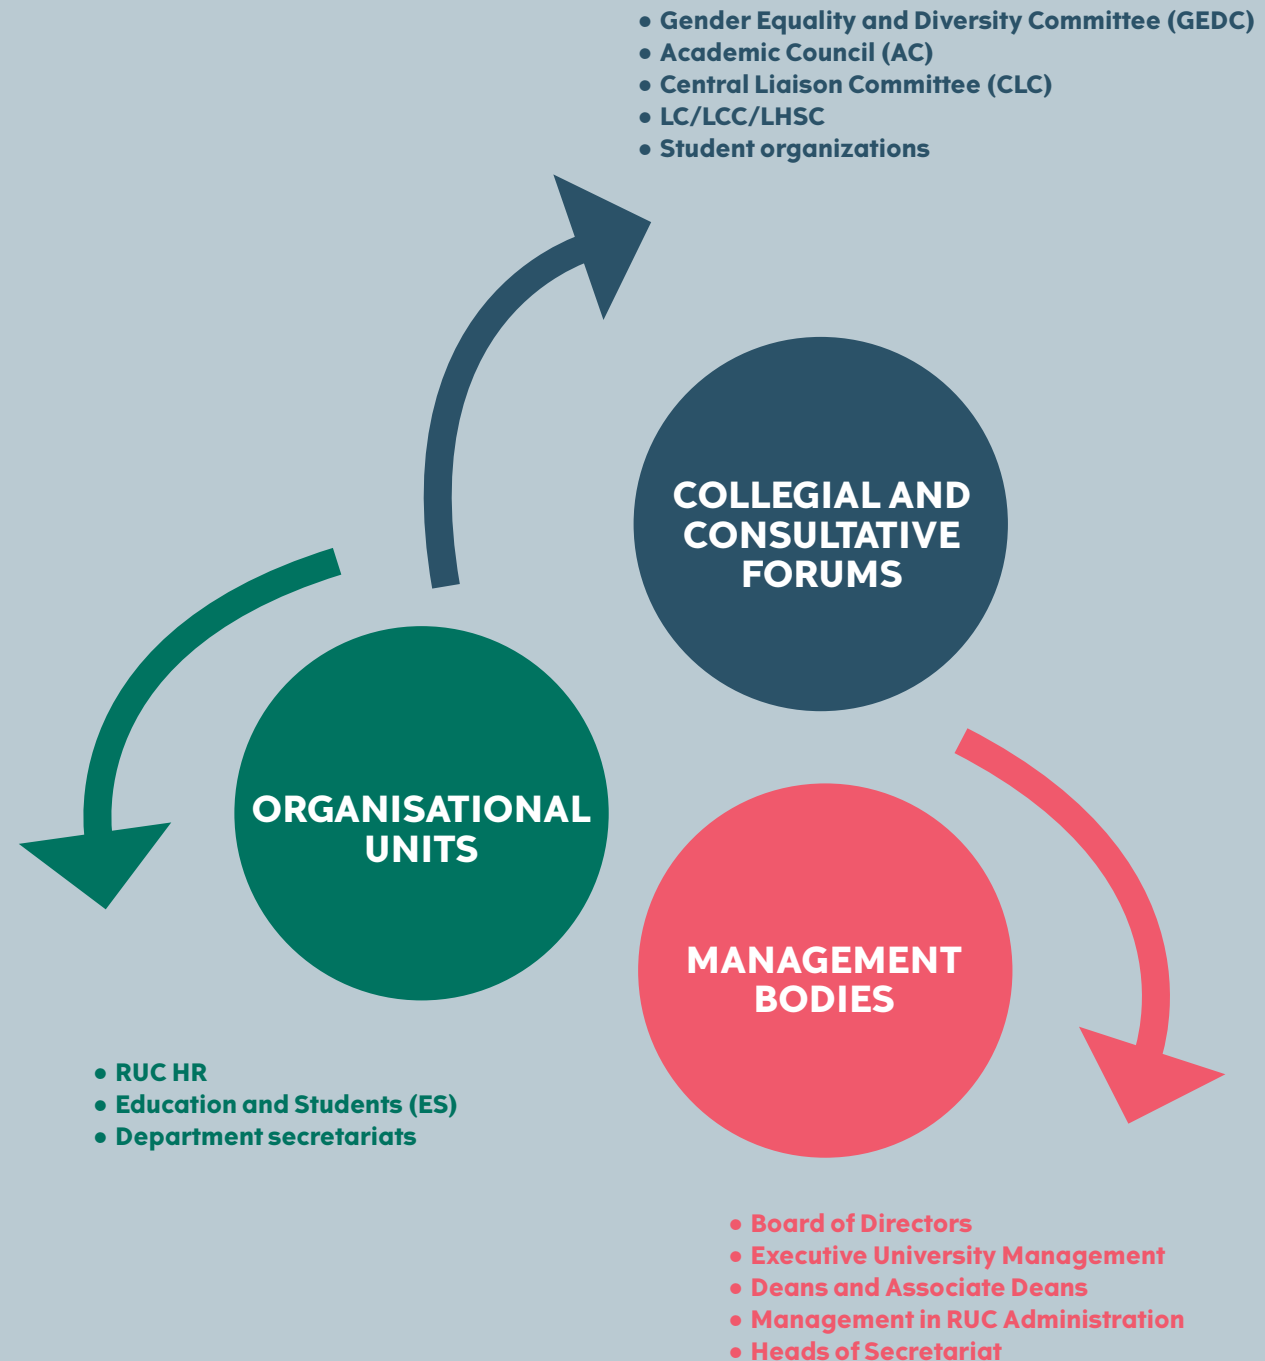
• Gender Equality and Diversity Committee (GEDC)
• Academic Council (AC)
• Central Liaison Committee (CLC)
• LC/LCC/LHSC
• Student organizations

COLLEGIAL AND CONSULTATIVE FORUMS

ORGANISATIONAL UNITS

MANAGEMENT BODIES

• RUC HR
• Education and Students (ES)
• Department secretariats

• Board of Directors
• Executive University Management
• Deans and Associate Deans
• Management in RUC Administration
• Heads of Secretariat